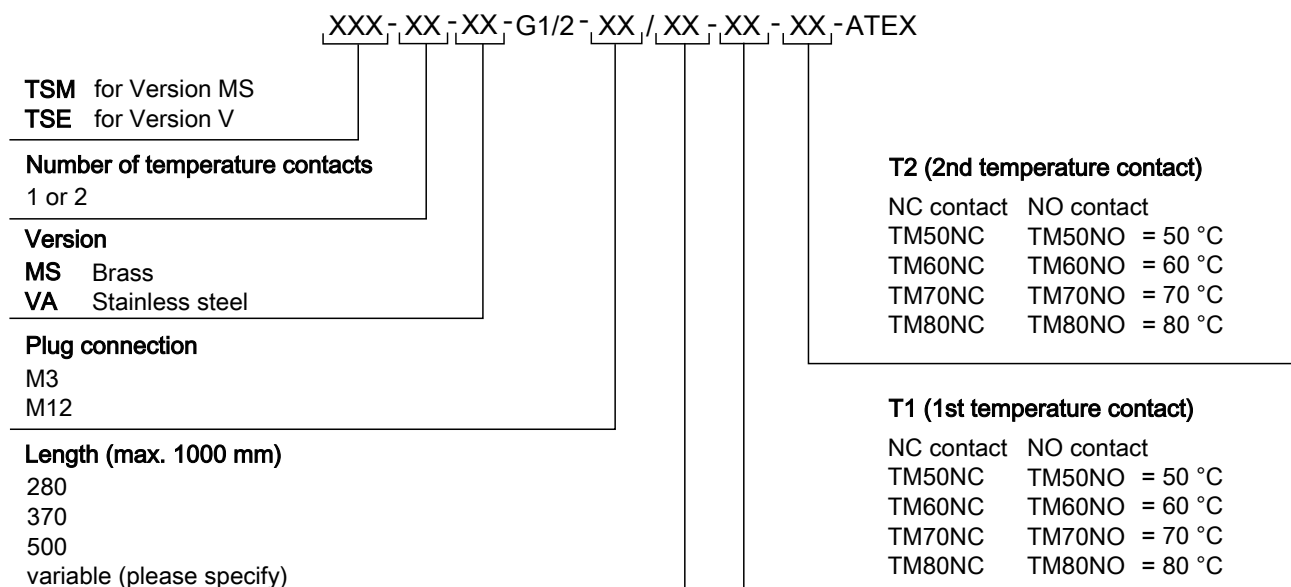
XXX - XX - XX - G1/2 - XX / XX - XX - XX - ATEX

**TSM** for Version MS
**TSE** for Version V

**Number of temperature contacts**
1 or 2

**Version**
**MS** Brass
**VA** Stainless steel

**Plug connection**
M3
M12

**Length (max. 1000 mm)**
280
370
500
variable (please specify)

**T2 (2nd temperature contact)**

| NC contact | NO contact | |
|---|---|---|
| TM50NC | TM50NO | = 50 °C |
| TM60NC | TM60NO | = 60 °C |
| TM70NC | TM70NO | = 70 °C |
| TM80NC | TM80NO | = 80 °C |

**T1 (1st temperature contact)**

| NC contact | NO contact | |
|---|---|---|
| TM50NC | TM50NO | = 50 °C |
| TM60NC | TM60NO | = 60 °C |
| TM70NC | TM70NO | = 70 °C |
| TM80NC | TM80NO | = 80 °C |